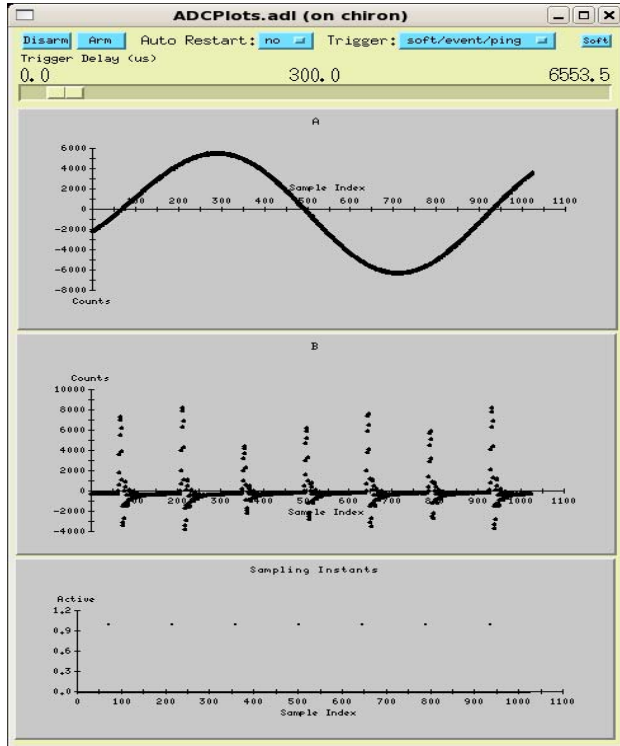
ADCPlots.adl (on chiron)

Disarm Arm Auto Restart: no Trigger: soft/event/ping Soft

Trigger Delay (us)

0.0 300.0 6553.5

A

6000
4000
2000
0
-2000
-4000
-6000
-8000
Counts

Sample Index

100 200 300 400 500 600 700 800 900 1000 1100

B

Counts
10000
8000
6000
4000
2000
0
-2000
-4000

Sample Index

100 200 300 400 500 600 700 800 900 1000 1100

Sampling Instants

Active
1.2
0.9
0.6
0.3
0.0

0 100 200 300 400 500 600 700 800 900 1000 1100
Sample Index